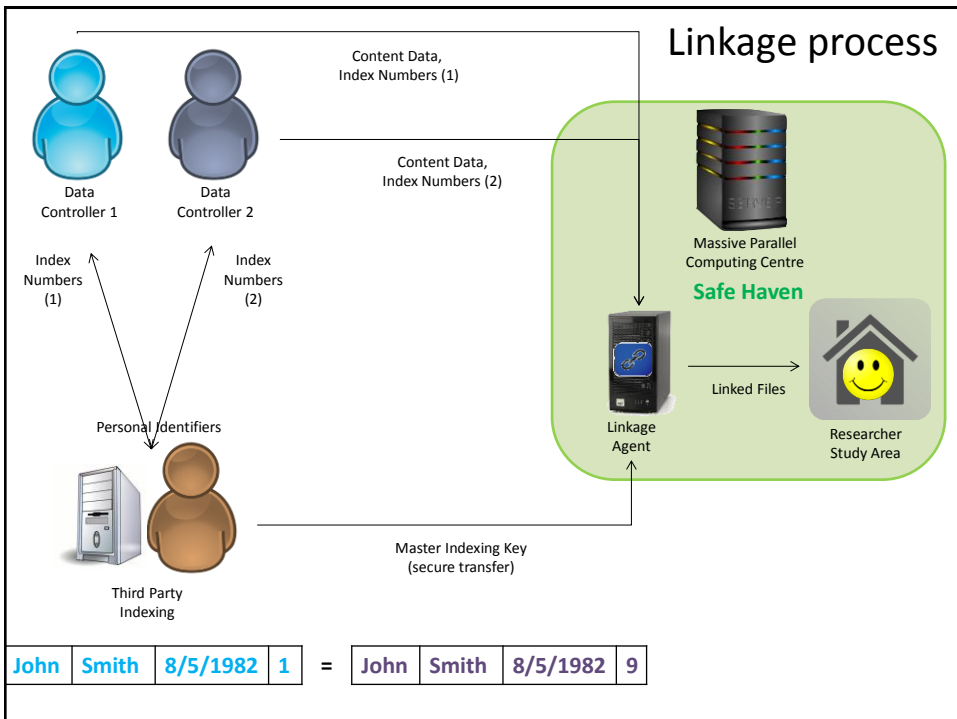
Linkage process

Content Data, Index Numbers (1)

Content Data, Index Numbers (2)

Data Controller 1

Data Controller 2

Massive Parallel Computing Centre

Safe Haven

Index Numbers (1)

Index Numbers (2)

Linked Files

Personal Identifiers

Linkage Agent

Researcher Study Area

Master Indexing Key (secure transfer)

Third Party Indexing

| John | Smith | 8/5/1982 | 1 |
|---|---|---|---|

=

| John | Smith | 8/5/1982 | 9 |
|---|---|---|---|